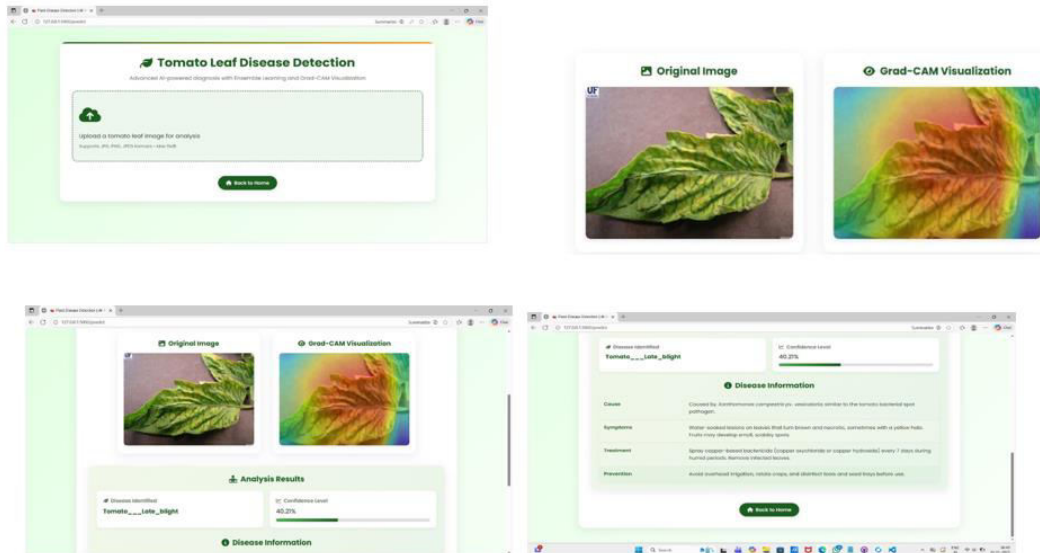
Tomato Leaf Disease Detection

Advanced AI-powered diagnosis with Ensemble Learning and Grad-CAM Visualization

Upload a tomato leaf image for analysis

Supports JPG, PNG, JPEG formats • Max 16MB

Back to Home

Original Image

Grad-CAM Visualization

UF

Original Image

Grad-CAM Visualization

Analysis Results

Disease Identified

Tomato___Late_blight

Confidence Level

40.21%

Disease Information

Disease Identified

Tomato___Late_blight

Confidence Level

40.21%

Disease Information

| | |
|---|---|
| Cause | Caused by Xanthomonas campestris pv. vesicatoria similar to the tomato bacterial spot pathogen. |
| Symptoms | Water-soaked lesions on leaves that turn brown and necrotic, sometimes with a yellow halo. Fruits may develop small, scabby spots. |
| Treatment | Spray copper-based bactericide (copper oxychloride or copper hydroxide) every 7 days during humid periods. Remove infected leaves. |
| Prevention | Avoid overhead irrigation, rotate crops, and disinfect tools and seed trays before use. |

Back to Home